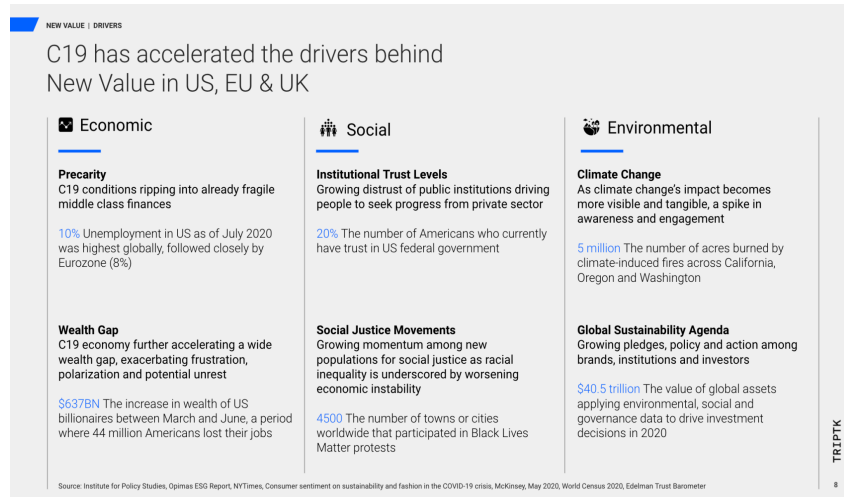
NEW VALUE | DRIVERS

C19 has accelerated the drivers behind New Value in US, EU & UK

Economic

Precarity
C19 conditions ripping into already fragile middle class finances

10% Unemployment in US as of July 2020 was highest globally, followed closely by Eurozone (8%)

Wealth Gap
C19 economy further accelerating a wide wealth gap, exacerbating frustration, polarization and potential unrest

$637BN The increase in wealth of US billionaires between March and June, a period where 44 million Americans lost their jobs

Social

Institutional Trust Levels
Growing distrust of public institutions driving people to seek progress from private sector

20% The number of Americans who currently have trust in US federal government

Social Justice Movements
Growing momentum among new populations for social justice as racial inequality is underscored by worsening economic instability

4500 The number of towns or cities worldwide that participated in Black Lives Matter protests

Environmental

Climate Change
As climate change's impact becomes more visible and tangible, a spike in awareness and engagement

5 million The number of acres burned by climate-induced fires across California, Oregon and Washington

Global Sustainability Agenda
Growing pledges, policy and action among brands, institutions and investors

$40.5 trillion The value of global assets applying environmental, social and governance data to drive investment decisions in 2020

TRIPTK

Source: Institute for Policy Studies, Opimas ESG Report, NYTimes, Consumer sentiment on sustainability and fashion in the COVID-19 crisis, McKinsey, May 2020, World Census 2020, Edelman Trust Barometer

8